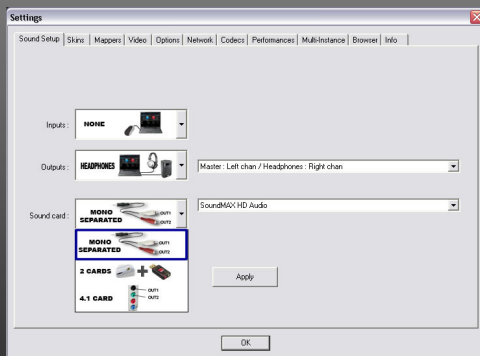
Settings

Sound Setup | Skins | Mappers | Video | Options | Network | Codecs | Performances | Multi-Instance | Browser | Info

Inputs : NONE

Outputs : HEADPHONES

Master : Left chan / Headphones : Right chan

Sound card : MONO SEPARATED OUT1 OUT2

SoundMAX HD Audio

MONO SEPARATED OUT1 OUT2

2 CARDS

4.1 CARD OUT1 OUT2

Apply

OK